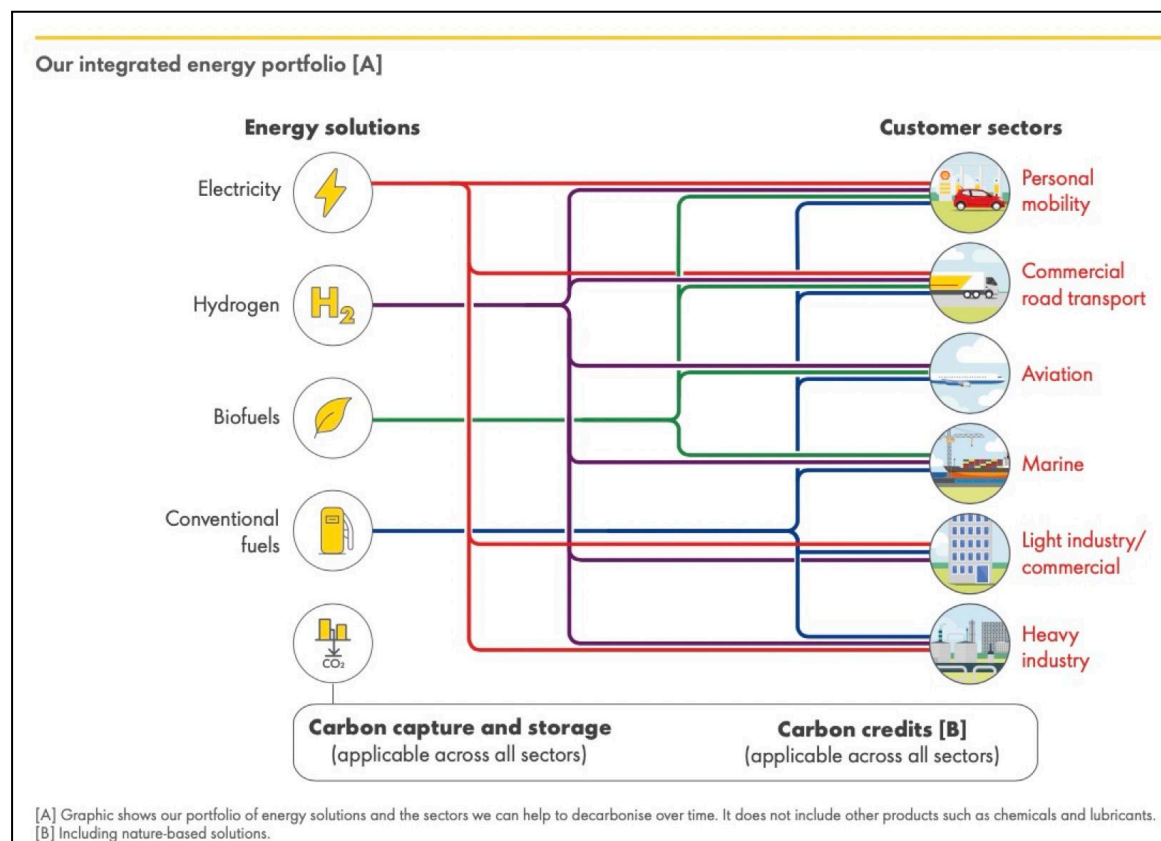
Our integrated energy portfolio [A]

Energy solutions

Electricity

Hydrogen

$H_2$

Biofuels

Conventional fuels

$CO_2$

Customer sectors

Personal mobility

Commercial road transport

Aviation

Marine

Light industry/ commercial

Heavy industry

Carbon capture and storage
(applicable across all sectors)

Carbon credits [B]
(applicable across all sectors)

[A] Graphic shows our portfolio of energy solutions and the sectors we can help to decarbonise over time. It does not include other products such as chemicals and lubricants.
[B] Including nature-based solutions.